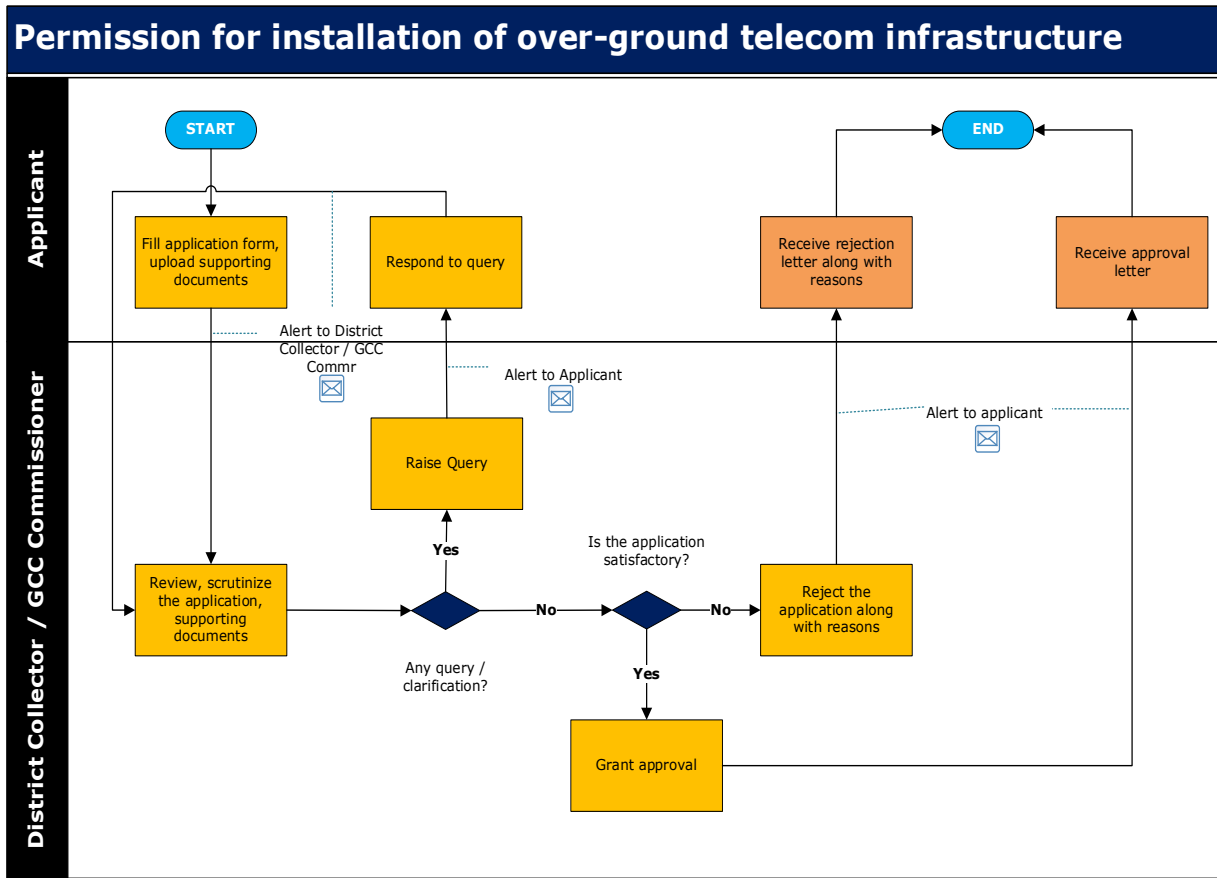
Permission for installation of over-ground telecom infrastructure

Applicant

START

Fill application form, upload supporting documents

Respond to query

END

Receive rejection letter along with reasons

Receive approval letter

District Collector / GCC Commissioner

Alert to District Collector / GCC Commr

Alert to Applicant

Alert to applicant

Raise Query

Yes

Is the application satisfactory?

Review, scrutinize the application, supporting documents

No

No

Reject the application along with reasons

Any query / clarification?

Yes

Grant approval